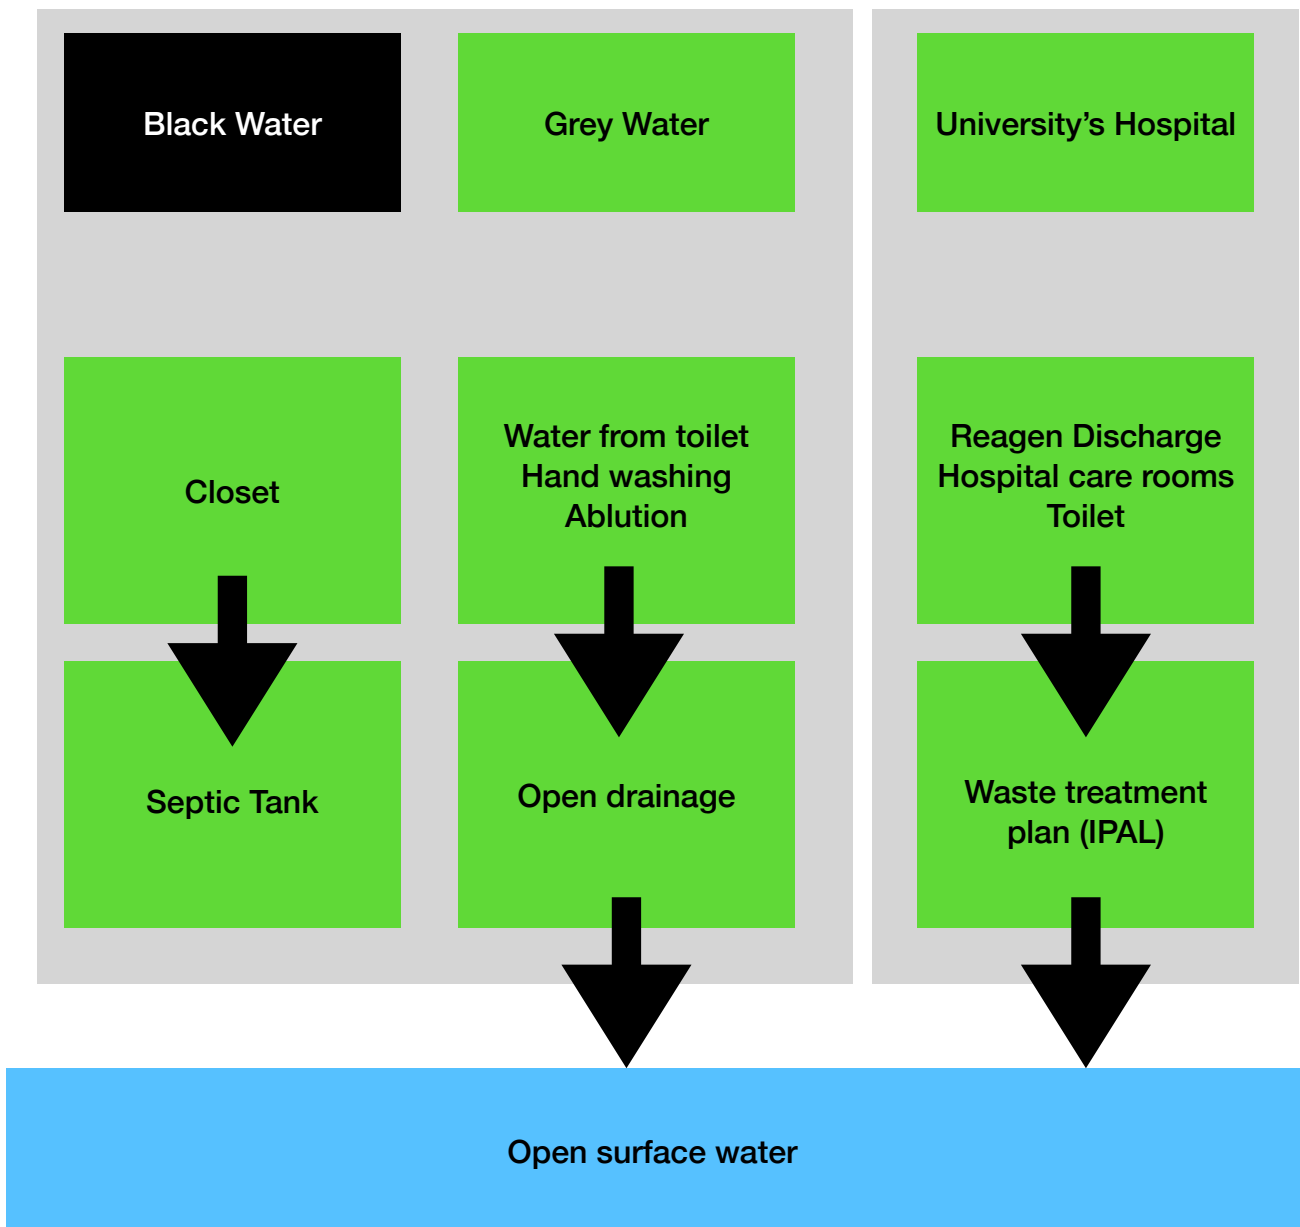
Black Water

Grey Water

University’s Hospital

Closet

Water from toilet
Hand washing
Ablution

Reagen Discharge
Hospital care rooms
Toilet

Septic Tank

Open drainage

Waste treatment plan (IPAL)

Open surface water